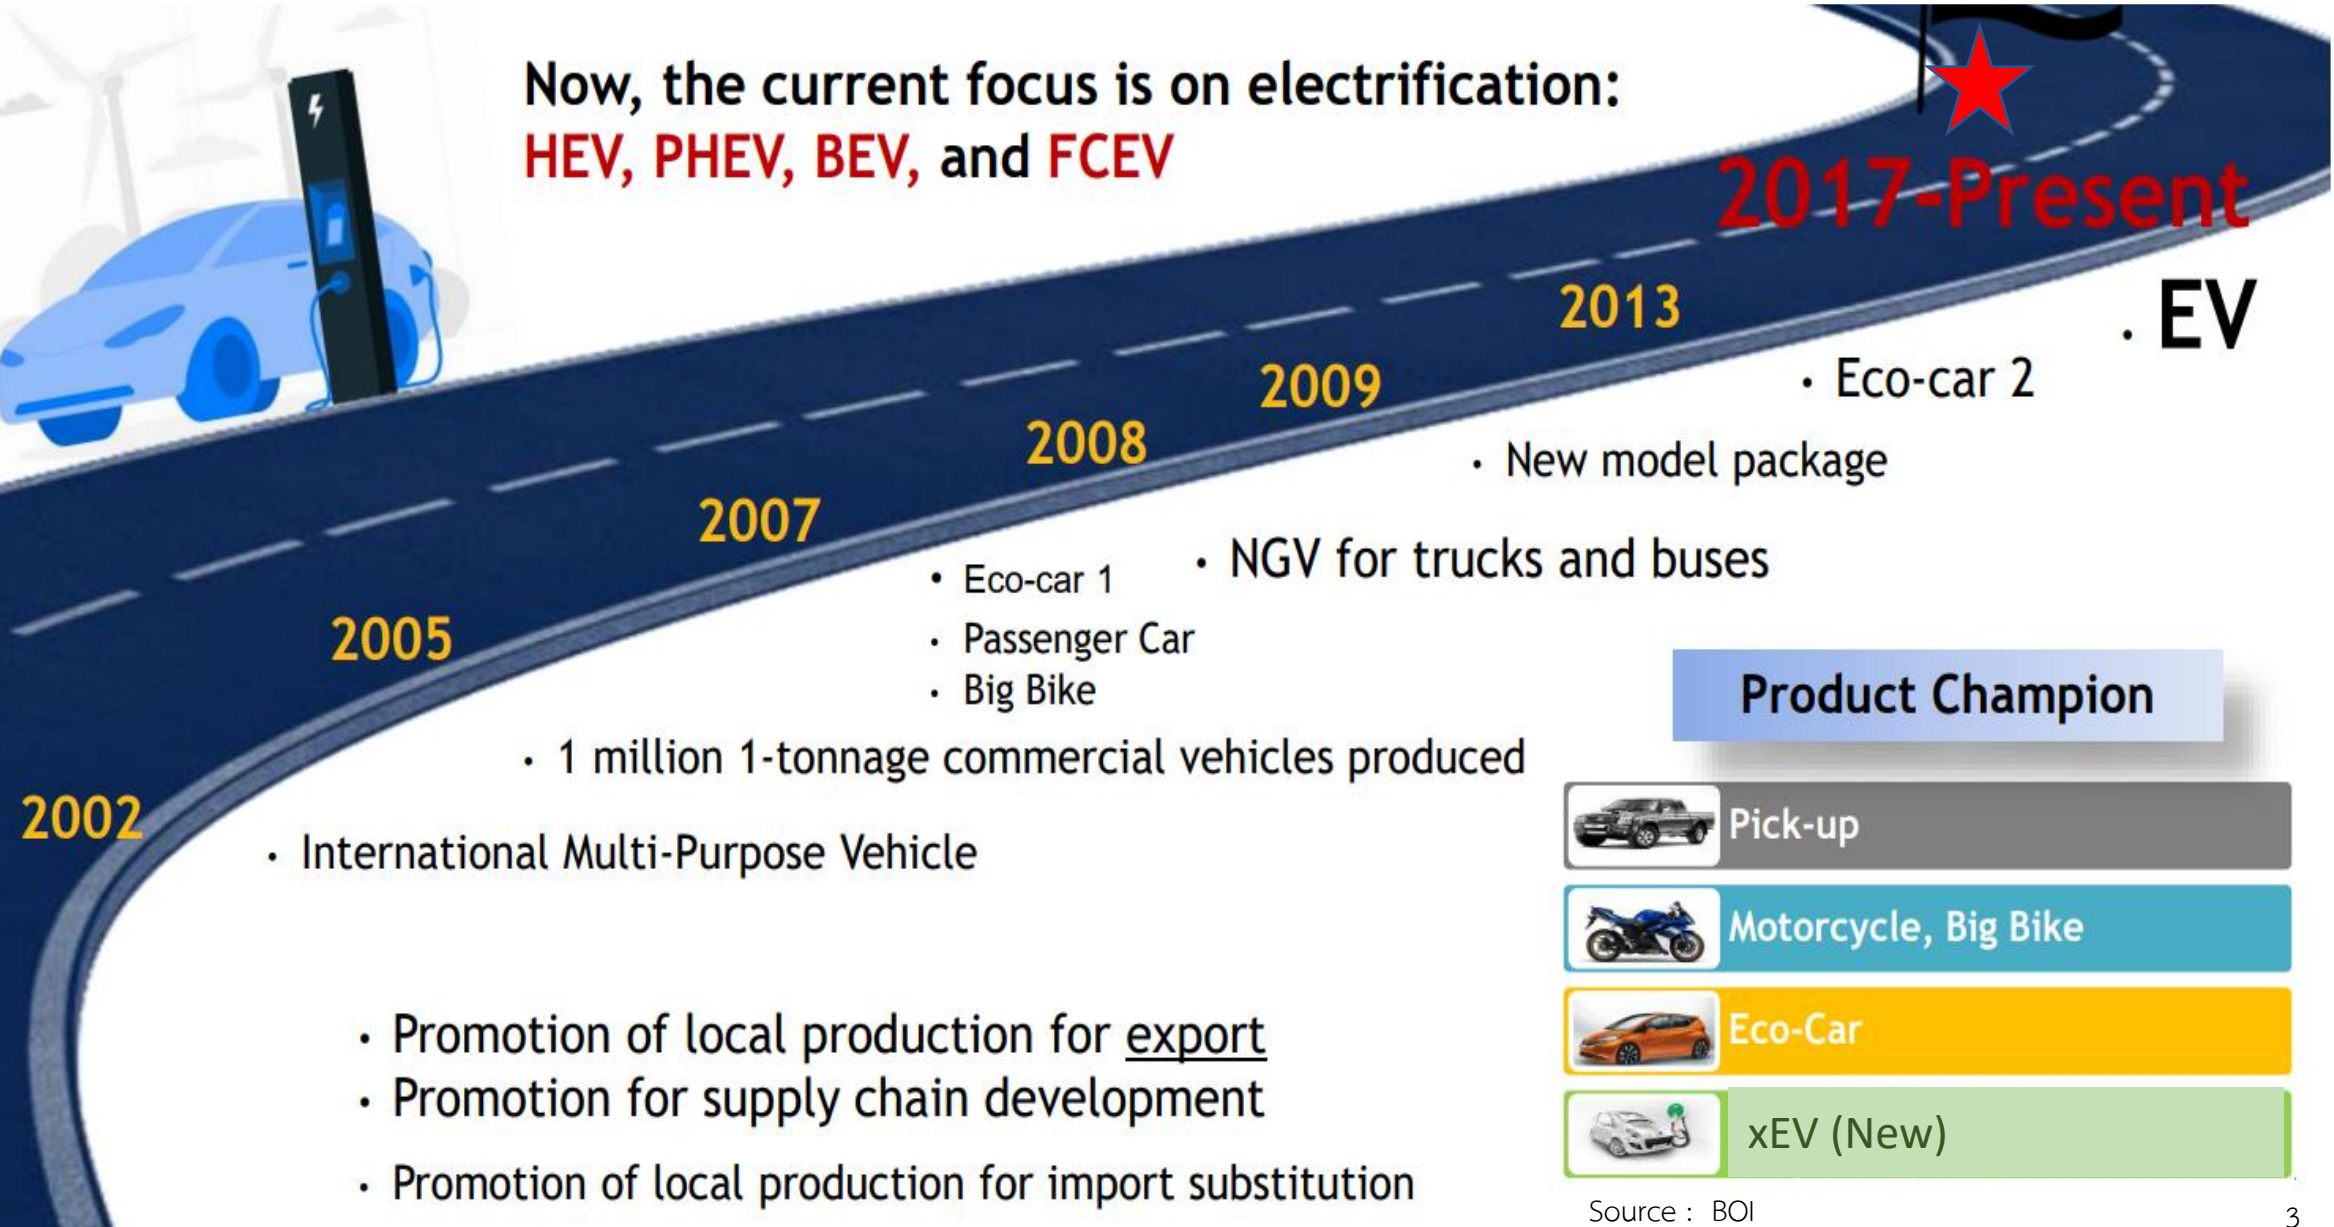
Now, the current focus is on electrification:
HEV, PHEV, BEV, and FCEV

2017-Present

. EV

2013

• Eco-car 2

2009

• New model package

2008

• NGV for trucks and buses

2007

• Eco-car 1
• Passenger Car
• Big Bike

2005

• 1 million 1-tonnage commercial vehicles produced

2002

• International Multi-Purpose Vehicle

• Promotion of local production for export
• Promotion for supply chain development
• Promotion of local production for import substitution

Product Champion

Pick-up
Motorcycle, Big Bike
Eco-Car
xEV (New)

Source : BOI

3